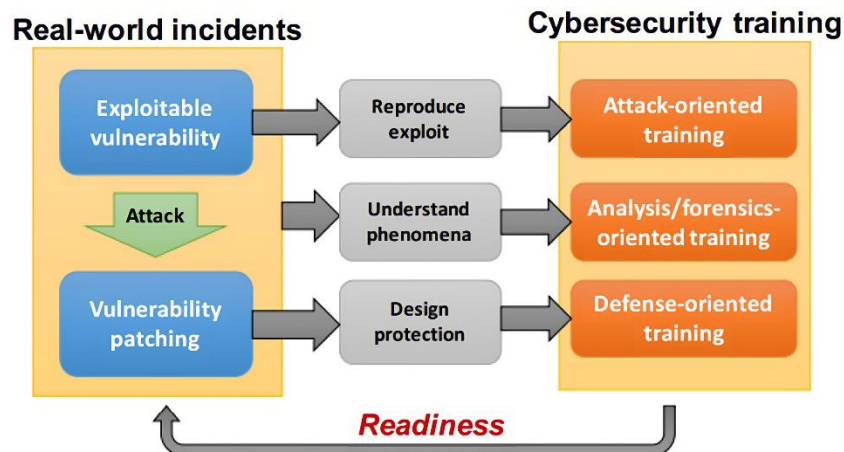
Real-world incidents

Cybersecurity training

Exploitable vulnerability

Attack

Vulnerability patching

Reproduce exploit

Understand phenomena

Design protection

Attack-oriented training

Analysis/forensics-oriented training

Defense-oriented training

Readiness